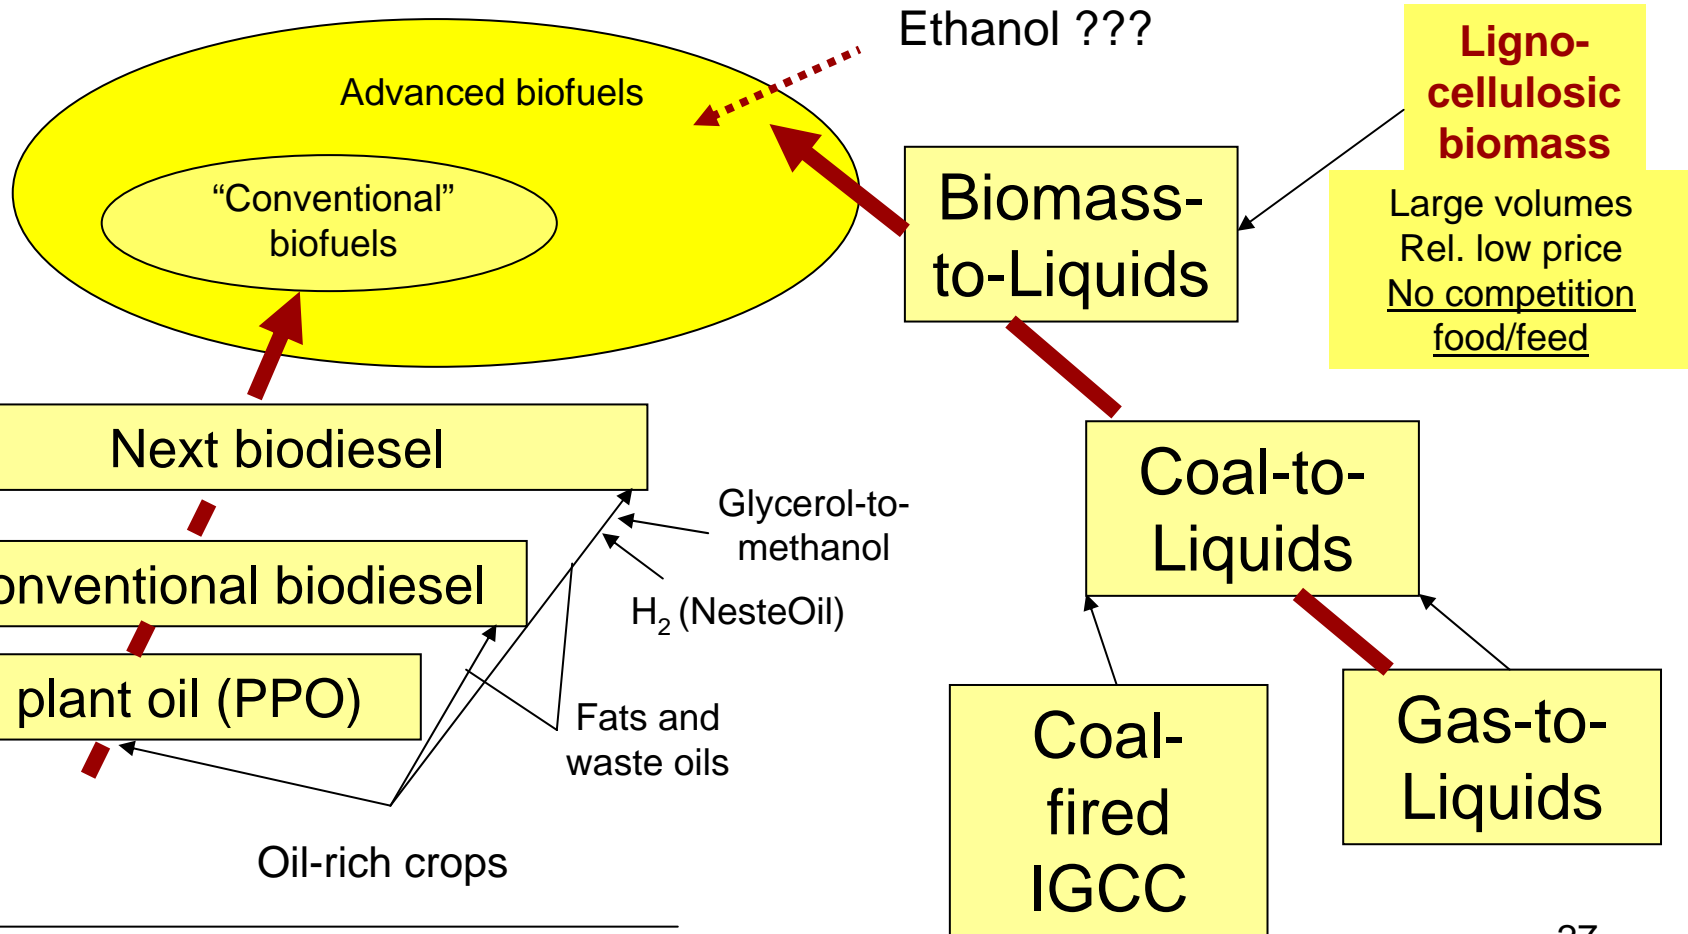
Ethanol ???

Ligno-cellulosic biomass

Advanced biofuels

"Conventional" biofuels

Biomass-to-Liquids

Large volumes
Rel. low price
No competition food/feed

Next biodiesel

Glycerol-to-methanol

onventional biodiesel

$H_2$ (NesteOil)

Coal-to-Liquids

plant oil (PPO)

Fats and waste oils

Coal-fired IGCC

Gas-to-Liquids

Oil-rich crops

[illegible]